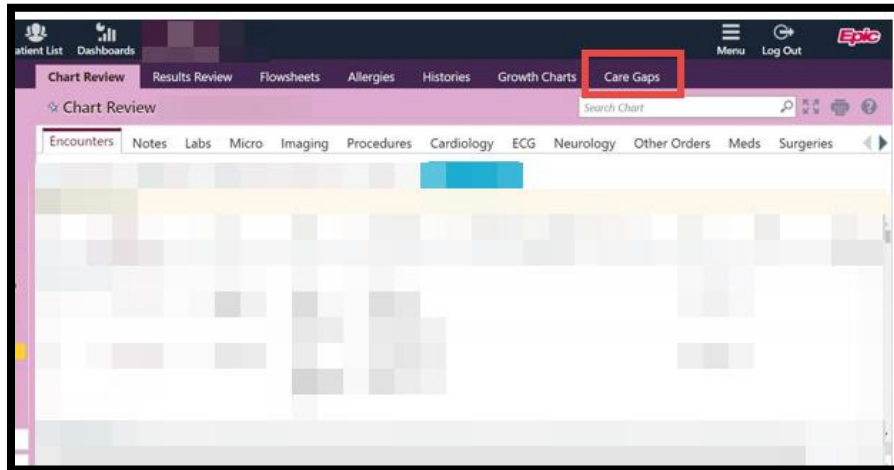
atient List Dashboards

Menu Log Out Epic

Chart Review Results Review Flowsheets Allergies Histories Growth Charts Care Gaps

Chart Review

Search Chart

Encounters Notes Labs Micro Imaging Procedures Cardiology ECG Neurology Other Orders Meds Surgeries